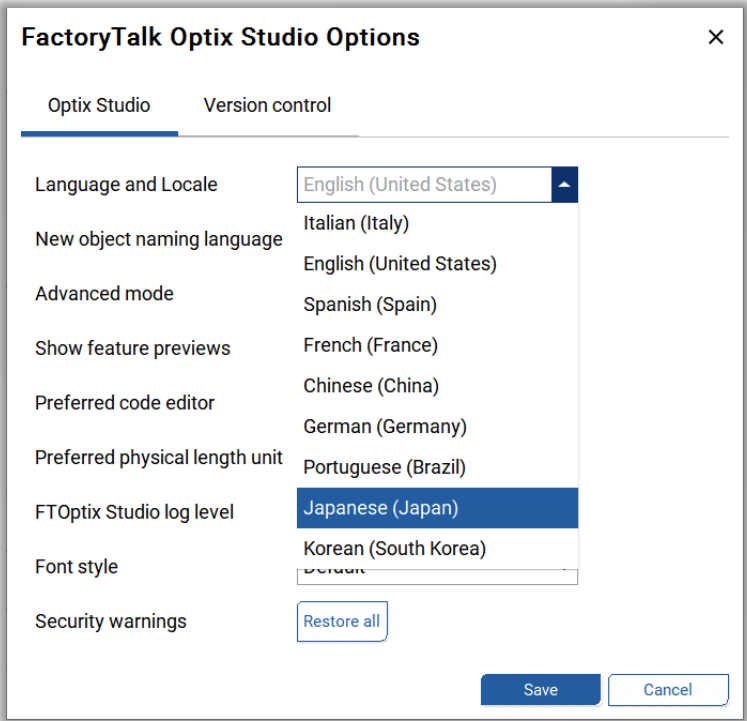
FactoryTalk Optix Studio Options ×

Optix Studio
Version control

Language and Locale
English (United States)
Italian (Italy)
English (United States)
Spanish (Spain)
French (France)
Chinese (China)
German (Germany)
Portuguese (Brazil)
Japanese (Japan)
Korean (South Korea)

New object naming language
Advanced mode
Show feature previews
Preferred code editor
Preferred physical length unit
FTOptix Studio log level
Font style
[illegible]
Security warnings
Restore all

Save
Cancel